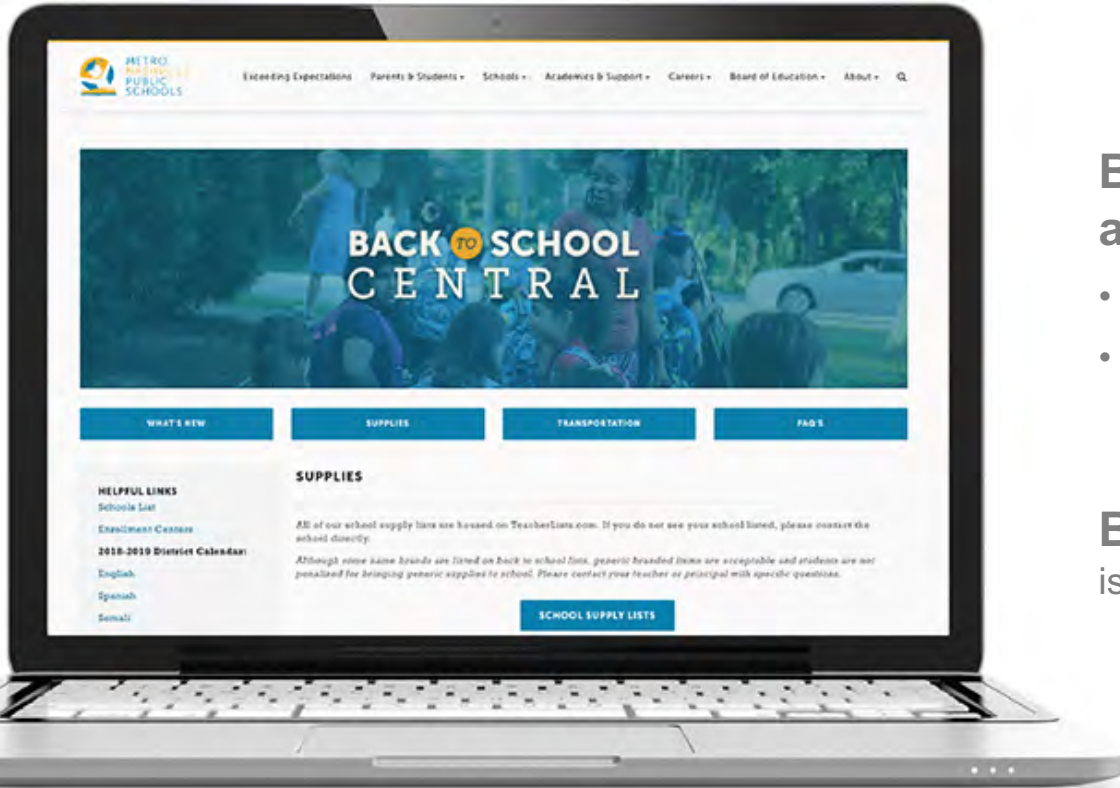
METRO NASHVILLE PUBLIC SCHOOLS

Exceeding Expectations Parents & Students ▾ Schools ▾ Academics & Support ▾ Careers ▾ Board of Education ▾ About ▾

BACK TO SCHOOL CENTRAL

WHAT'S NEW

SUPPLIES

TRANSPORTATION

FAQ'S

HELPFUL LINKS
Schools List
Enrollment Centers
2018-2019 District Calendar:
English
Spanish
Somali

SUPPLIES

All of our school supply lists are housed on TeacherLists.com. If you do not see your school listed, please contact the school directly.

Although some name brands are listed on back to school lists, generic branded items are acceptable and students are not penalized for bringing generic supplies to school. Please contact your teacher or principal with specific questions.

SCHOOL SUPPLY LISTS

E
a
•
•

E
is